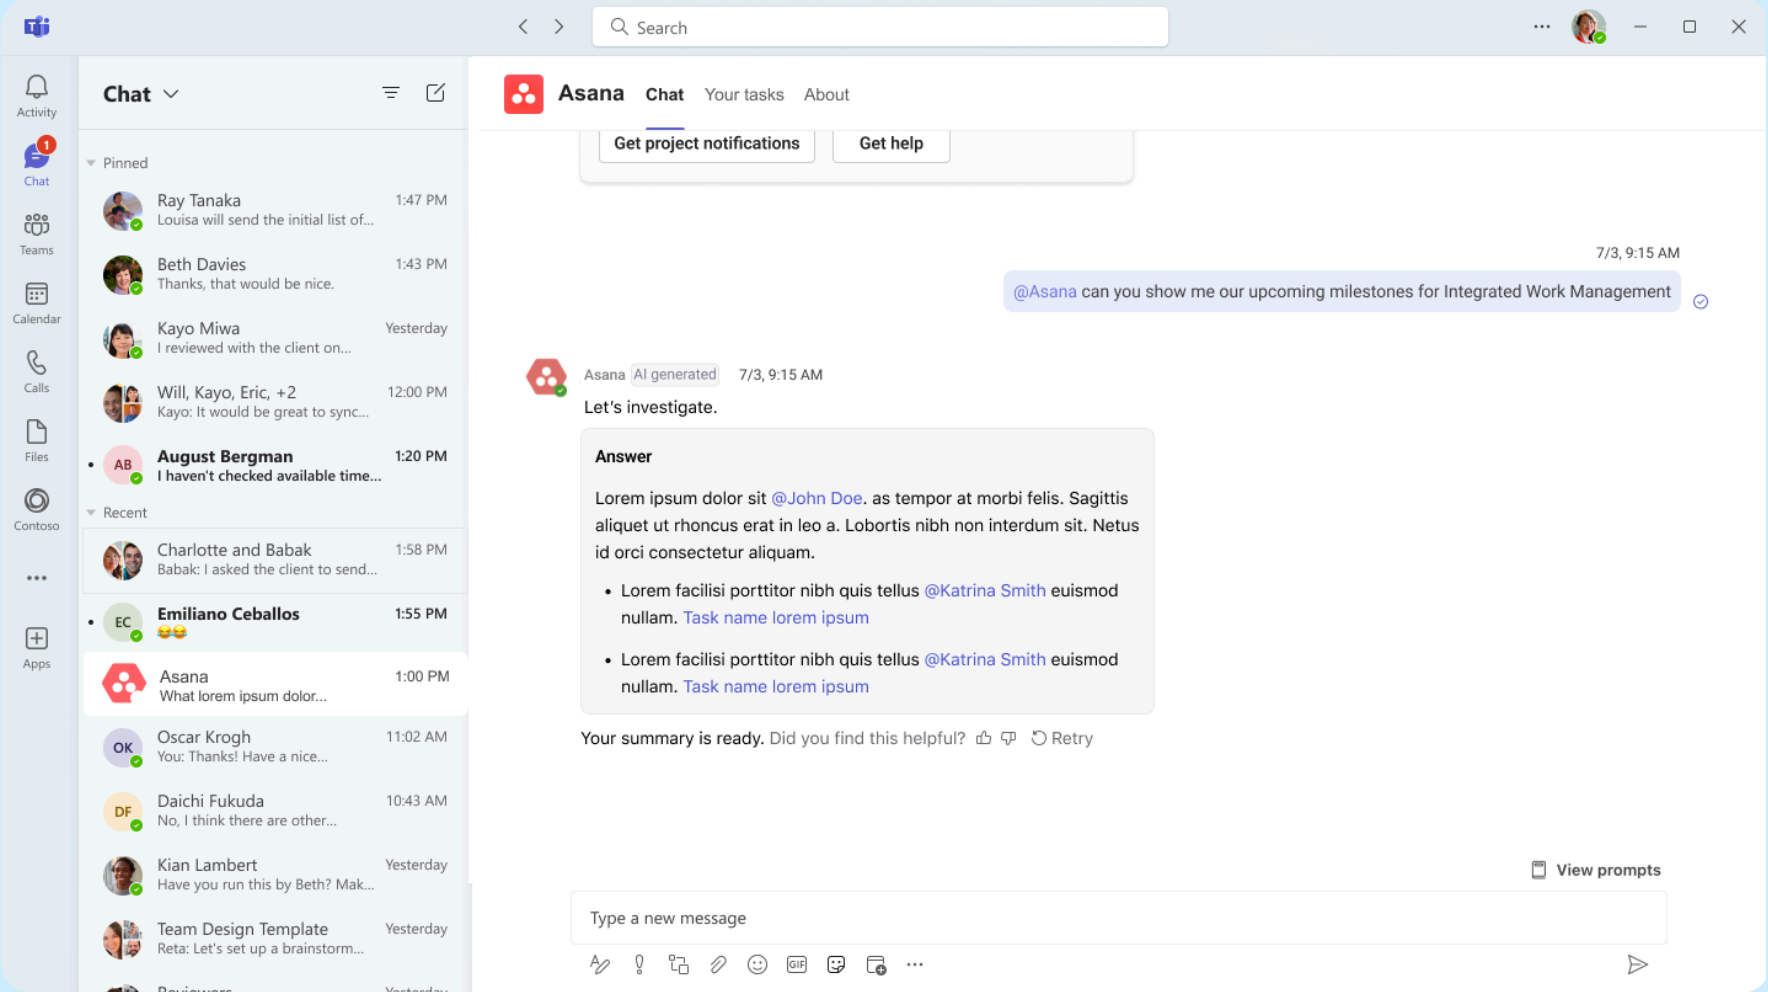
Search

Activity
1
Chat
Teams
Calendar
Calls
Files
Contoso
...
Apps

Chat

Pinned

Ray Tanaka 1:47 PM
Louisa will send the initial list of...

Beth Davies 1:43 PM
Thanks, that would be nice.

Kayo Miwa Yesterday
I reviewed with the client on...

Will, Kayo, Eric, +2 12:00 PM
Kayo: It would be great to sync...

AB August Bergman 1:20 PM
I haven't checked available time...

Recent

Charlotte and Babak 1:58 PM
Babak: I asked the client to send...

EC Emiliano Ceballos 1:55 PM
😂😂

Asana 1:00 PM
What lorem ipsum dolor...

OK Oscar Krogh 11:02 AM
You: Thanks! Have a nice...

DF Daichi Fukuda 10:43 AM
No, I think there are other...

Kian Lambert Yesterday
Have you run this by Beth? Mak...

Team Design Template Yesterday
Reta: Let's set up a brainstorm...

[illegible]

Asana Chat Your tasks About

Get project notifications Get help

7/3, 9:15 AM
@Asana can you show me our upcoming milestones for Integrated Work Management

Asana AI generated 7/3, 9:15 AM
Let's investigate.

Answer

Lorem ipsum dolor sit @John Doe. as tempor at morbi felis. Sagittis aliquet ut rhoncus erat in leo a. Lobortis nibh non interdum sit. Netus id orci consectetur aliquam.

• Lorem facilisi porttitor nibh quis tellus @Katrina Smith euismod nullam. Task name lorem ipsum

• Lorem facilisi porttitor nibh quis tellus @Katrina Smith euismod nullam. Task name lorem ipsum

Your summary is ready. Did you find this helpful? Retry

View prompts

Type a new message